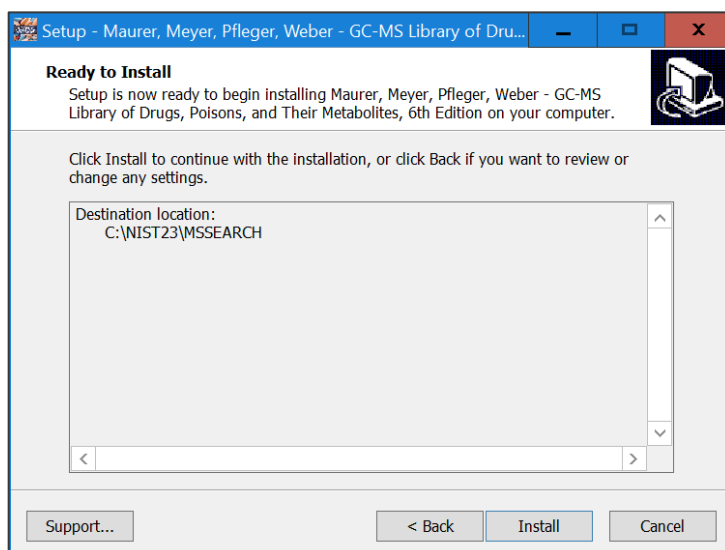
Setup - Maurer, Meyer, Pfleger, Weber - GC-MS Library of Dru...

Ready to Install
Setup is now ready to begin installing Maurer, Meyer, Pfleger, Weber - GC-MS Library of Drugs, Poisons, and Their Metabolites, 6th Edition on your computer.

Click Install to continue with the installation, or click Back if you want to review or change any settings.

Destination location:
C:\NIST23\MSSEARCH

Support...

< Back

Install

Cancel